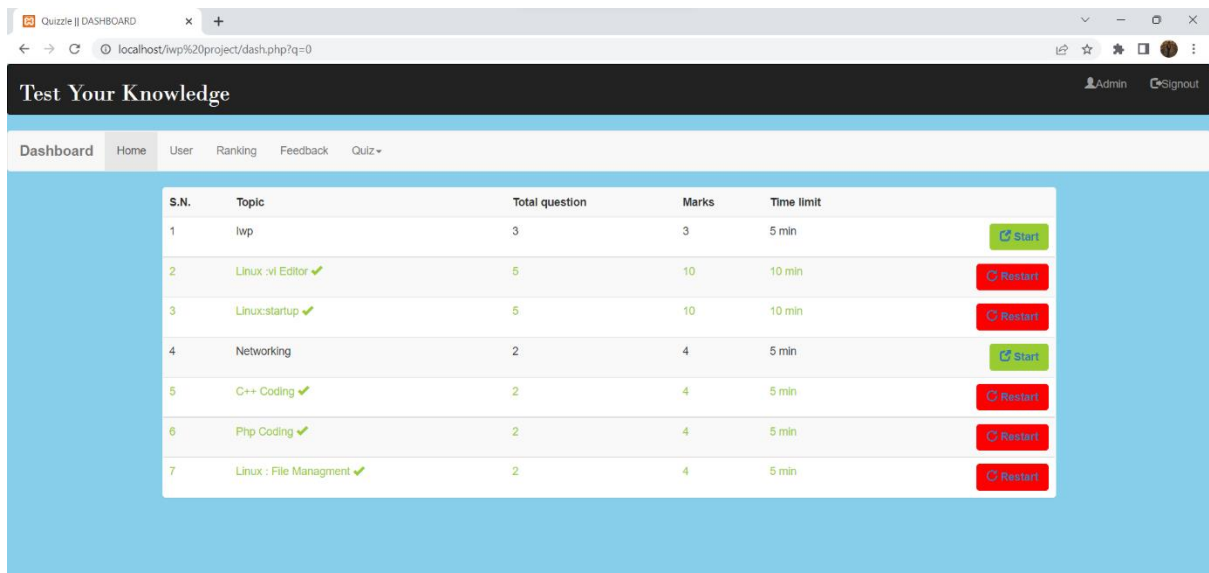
Quizzle || DASHBOARD

localhost/iwp%20project/dash.php?q=0

Test Your Knowledge

Admin Signout

Dashboard Home User Ranking Feedback Quiz

| S.N. | Topic | Total question | Marks | Time limit | |
|---|---|---|---|---|---|
| 1 | Iwp | 3 | 3 | 5 min | Start |
| 2 | Linux :vi Editor | 5 | 10 | 10 min | Restart |
| 3 | Linux:startup | 5 | 10 | 10 min | Restart |
| 4 | Networking | 2 | 4 | 5 min | Start |
| 5 | C++ Coding | 2 | 4 | 5 min | Restart |
| 6 | Php Coding | 2 | 4 | 5 min | Restart |
| 7 | Linux : File Managment | 2 | 4 | 5 min | Restart |